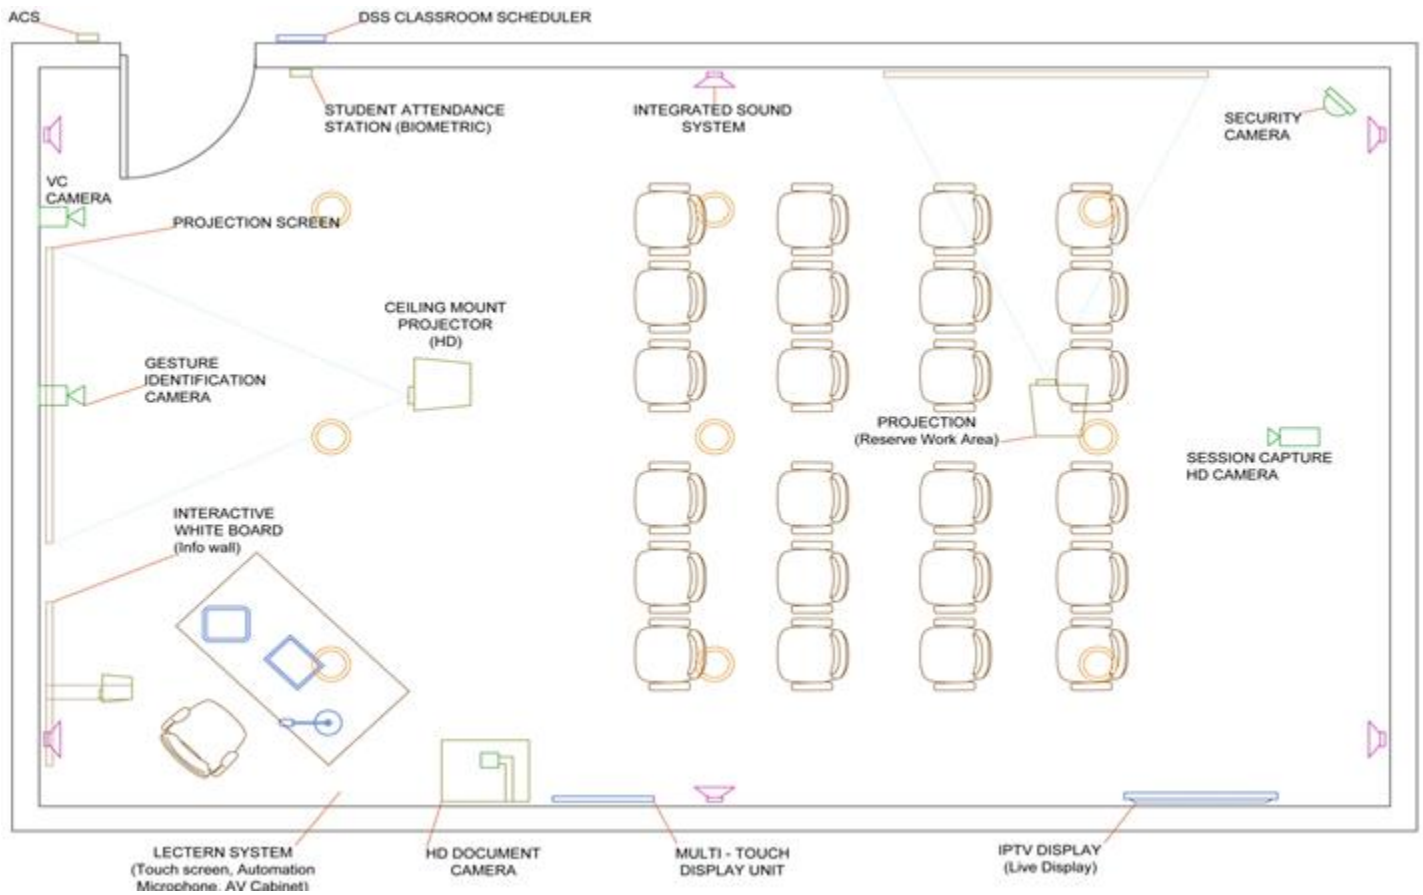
ACS

DSS CLASSROOM SCHEDULER

STUDENT ATTENDANCE STATION (BIOMETRIC)

INTEGRATED SOUND SYSTEM

SECURITY CAMERA

VC CAMERA

PROJECTION SCREEN

CEILING MOUNT PROJECTOR (HD)

GESTURE IDENTIFICATION CAMERA

PROJECTION (Reserve Work Area)

SESSION CAPTURE HD CAMERA

INTERACTIVE WHITE BOARD (Info wall)

LECTERN SYSTEM (Touch screen, Automation Microphone, AV Cabinet)

HD DOCUMENT CAMERA

MULTI - TOUCH DISPLAY UNIT

IPTV DISPLAY (Live Display)